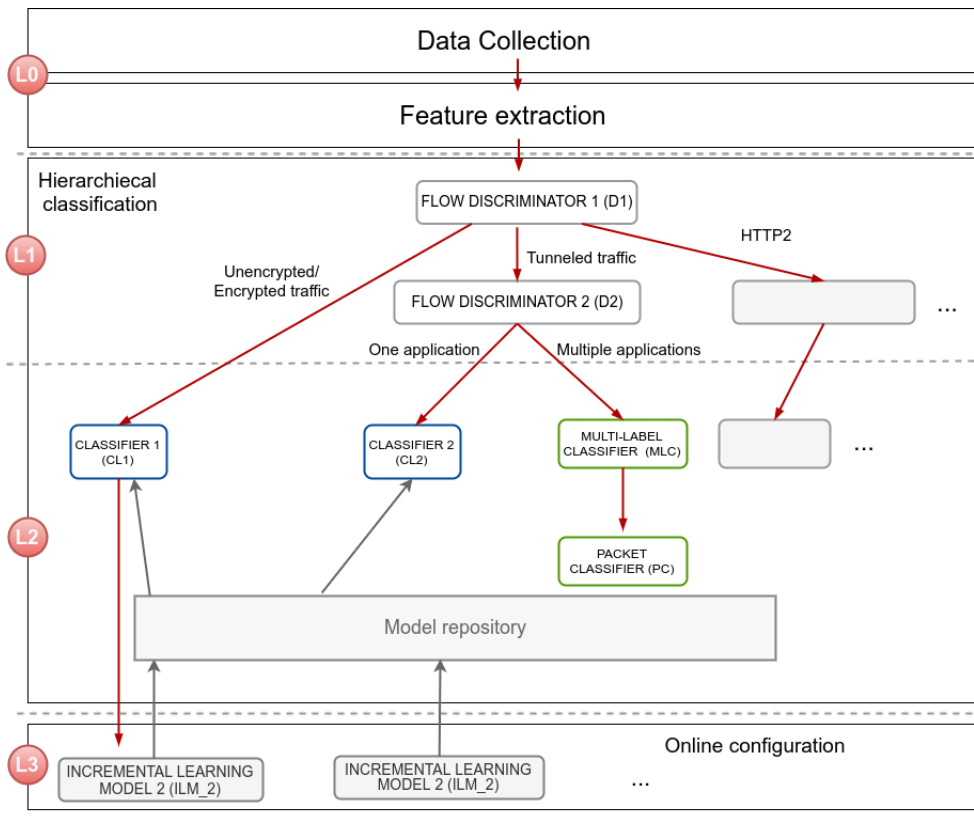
Data Collection

L0

Feature extraction

Hierarchiecal classification

L1

FLOW DISCRIMINATOR 1 (D1)

Unencrypted/ Encrypted traffic

Tunneled traffic

HTTP2

FLOW DISCRIMINATOR 2 (D2)

...

One application

Multiple applications

CLASSIFIER 1 (CL1)

CLASSIFIER 2 (CL2)

MULTI-LABEL CLASSIFIER (MLC)

...

L2

PACKET CLASSIFIER (PC)

Model repository

Online configuration

L3

INCREMENTAL LEARNING MODEL 2 (ILM_2)

INCREMENTAL LEARNING MODEL 2 (ILM_2)

...